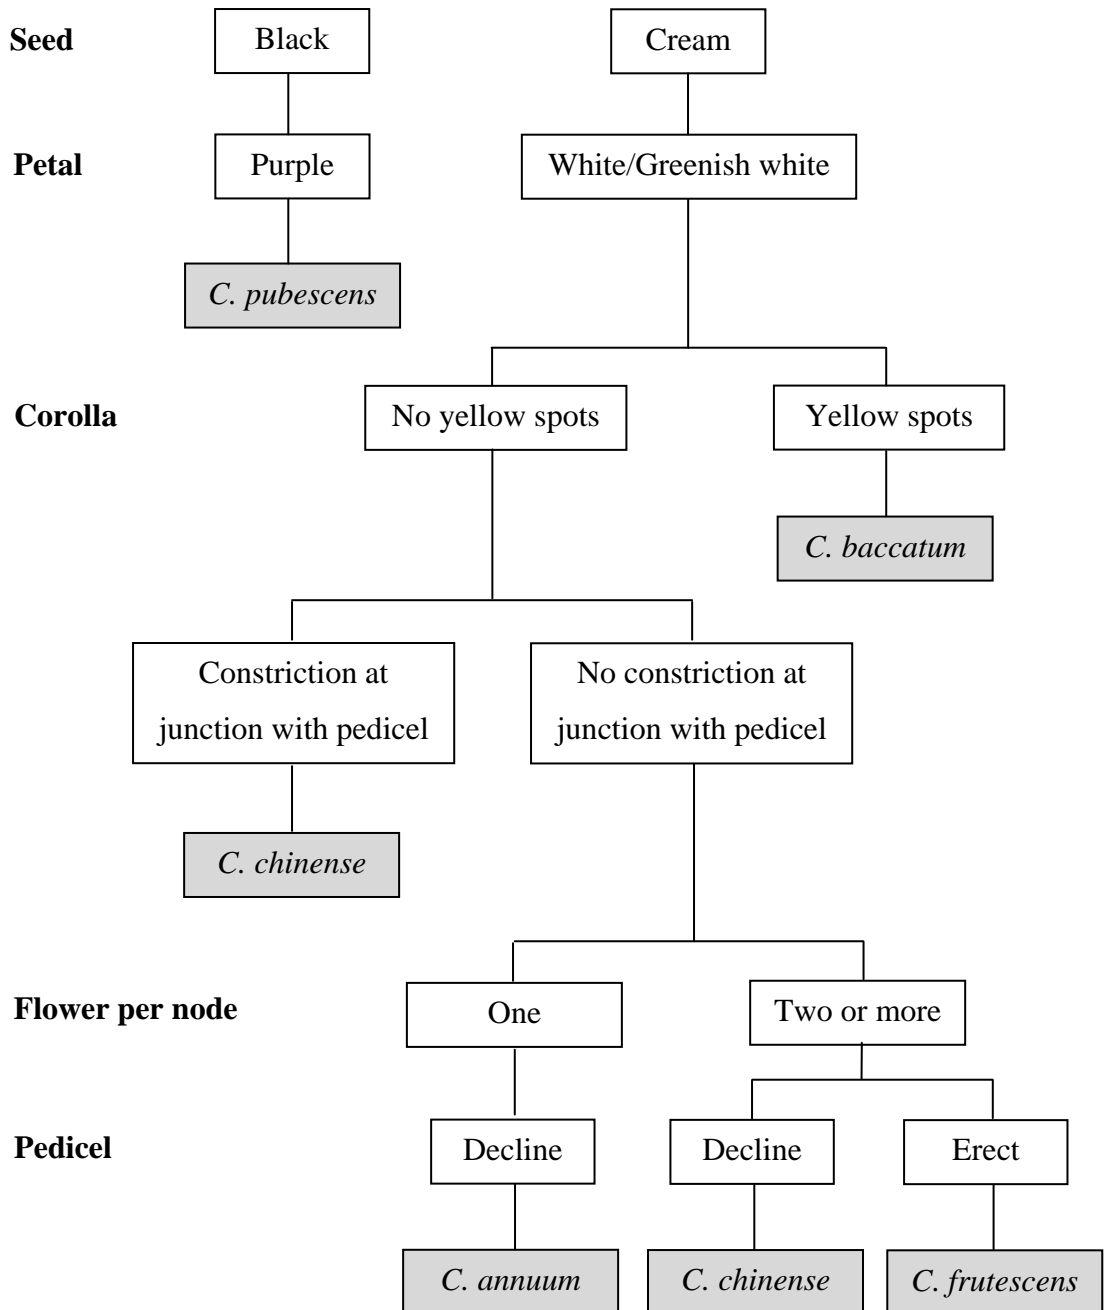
Seed
Black
Cream

Petal
Purple
White/Greenish white

C. pubescens

Corolla
No yellow spots
Yellow spots

C. baccatum

Constriction at junction with pedicel
No constriction at junction with pedicel

C. chinense

Flower per node
One
Two or more

Pedicel
Decline
Decline
Erect

C. annuum
C. chinense
C. frutescens